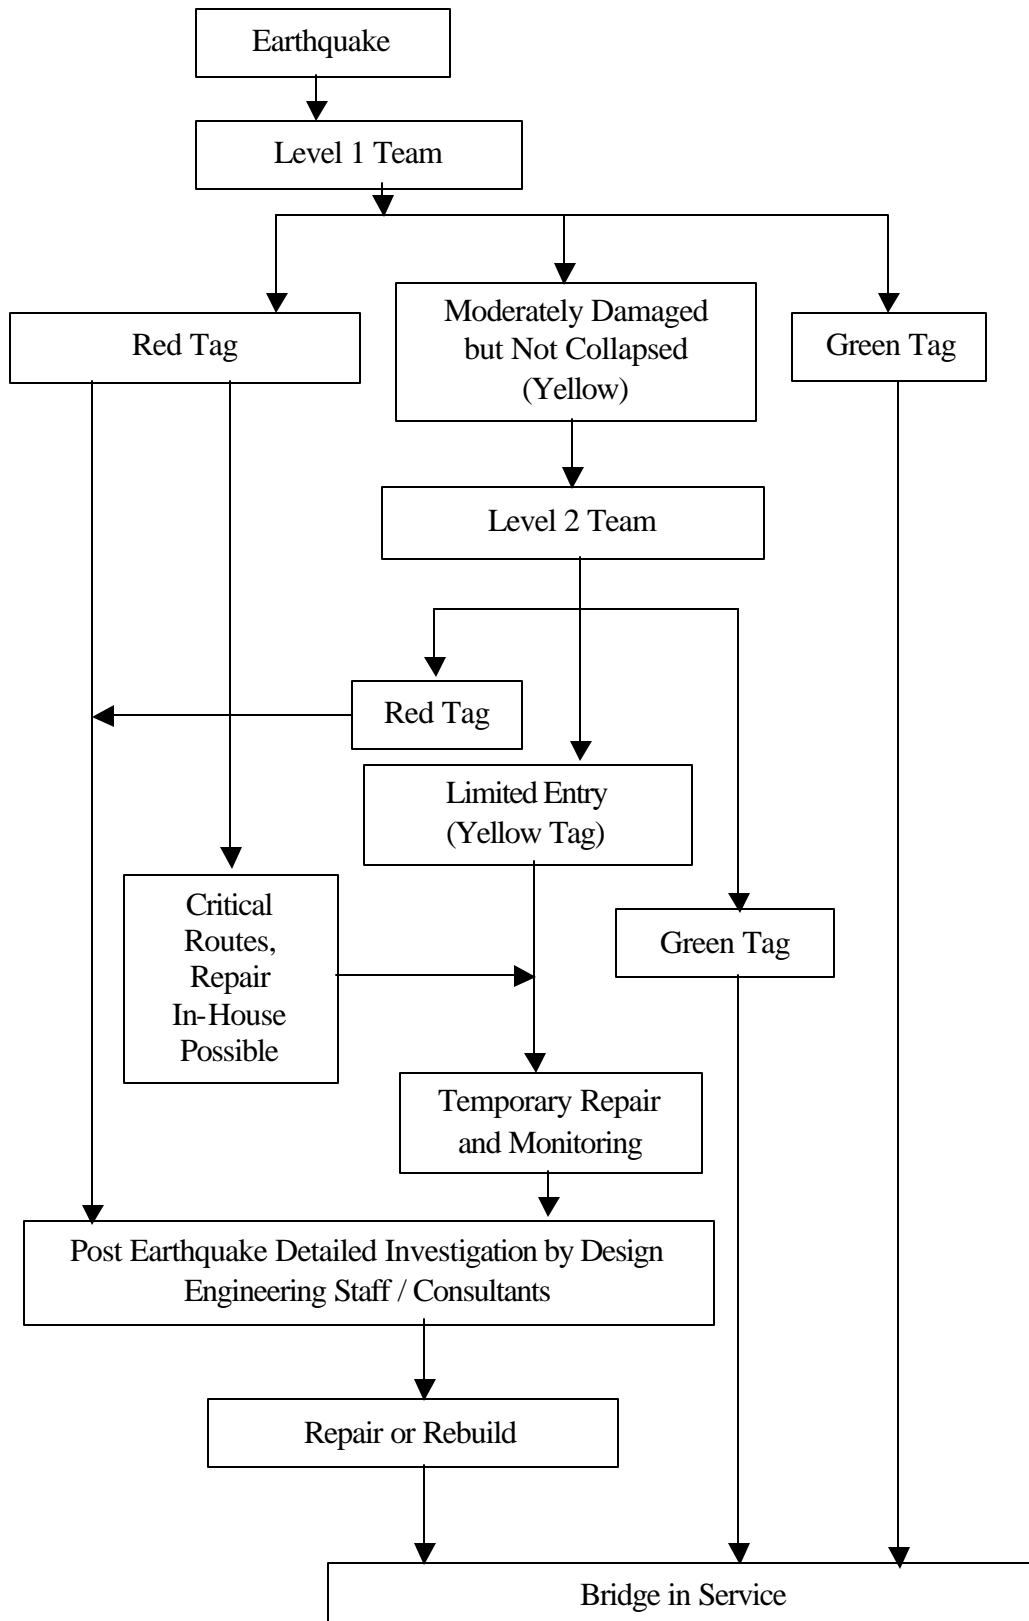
Earthquake

Level 1 Team

Red Tag

Moderately Damaged but Not Collapsed (Yellow)

Green Tag

Level 2 Team

Red Tag

Limited Entry (Yellow Tag)

Critical Routes, Repair In-House Possible

Green Tag

Temporary Repair and Monitoring

Post Earthquake Detailed Investigation by Design Engineering Staff / Consultants

Repair or Rebuild

Bridge in Service